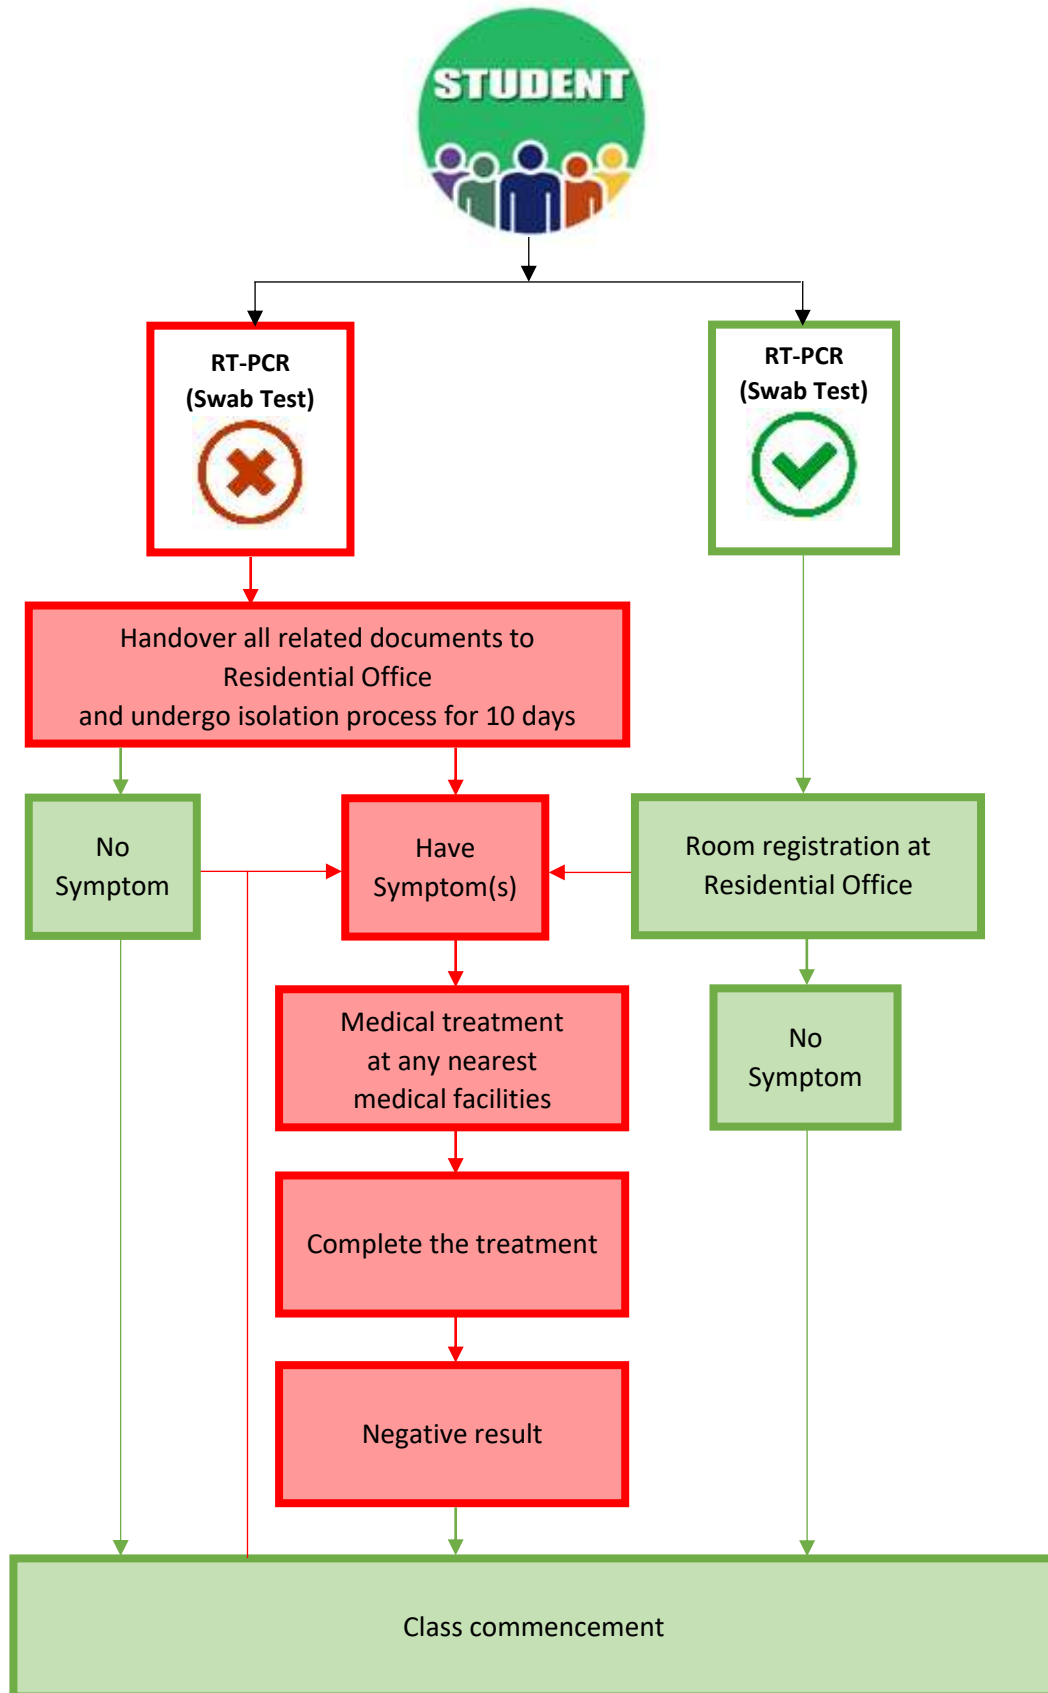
STUDENT

RT-PCR
(Swab Test)

RT-PCR
(Swab Test)

Handover all related documents to Residential Office and undergo isolation process for 10 days

No Symptom

Have Symptom(s)

Room registration at Residential Office

Medical treatment at any nearest medical facilities

No Symptom

Complete the treatment

Negative result

Class commencement